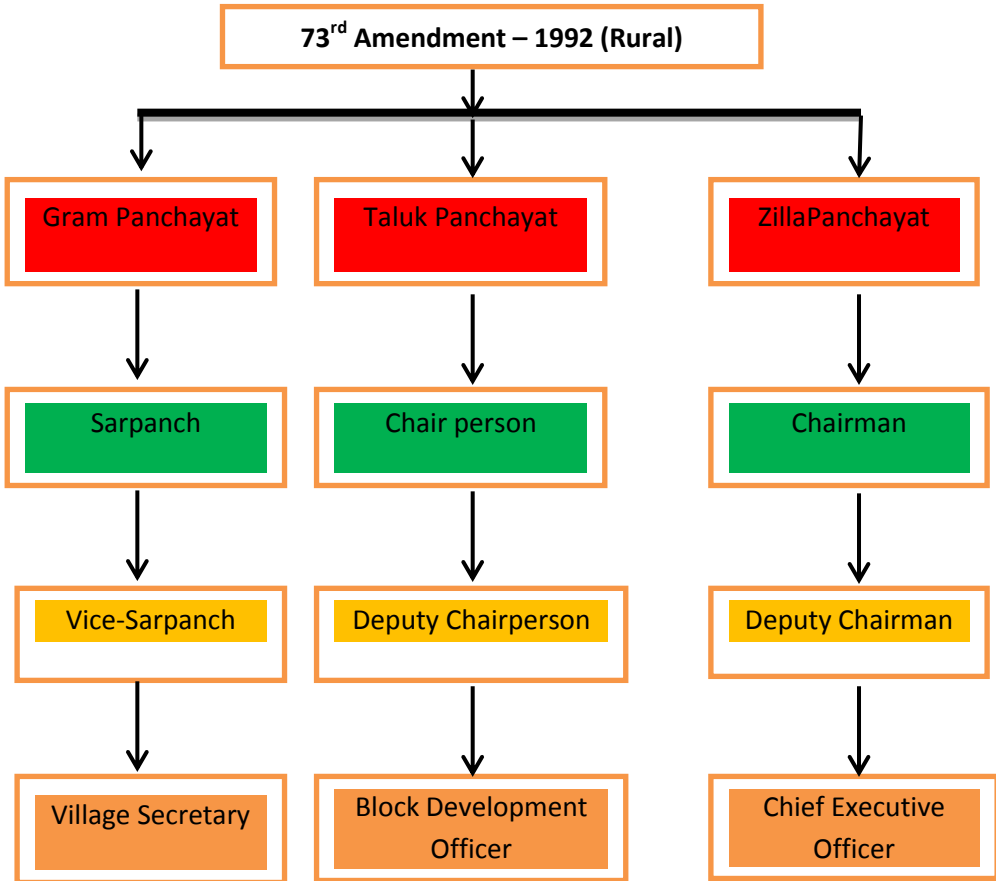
73$^{rd}$ Amendment – 1992 (Rural)

Gram Panchayat

Sarpanch

Vice-Sarpanch

Village Secretary

Taluk Panchayat

Chair person

Deputy Chairperson

Block Development Officer

ZillaPanchayat

Chairman

Deputy Chairman

Chief Executive Officer